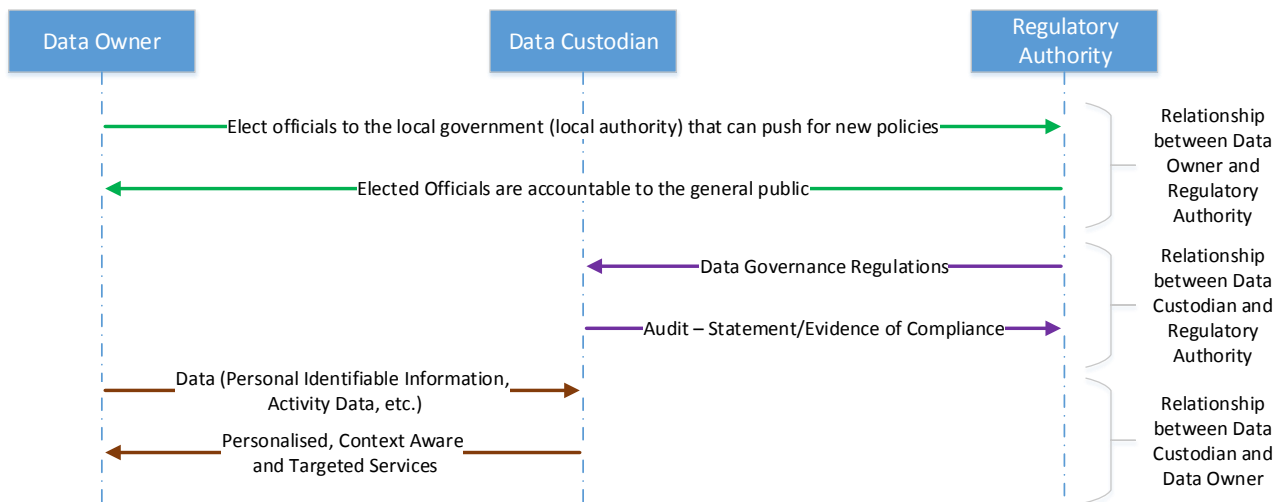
Data Owner

Data Custodian

Regulatory Authority

Elect officials to the local government (local authority) that can push for new policies

Elected Officials are accountable to the general public

Relationship between Data Owner and Regulatory Authority

Data Governance Regulations

Audit – Statement/Evidence of Compliance

Relationship between Data Custodian and Regulatory Authority

Data (Personal Identifiable Information, Activity Data, etc.)

Personalised, Context Aware and Targeted Services

Relationship between Data Custodian and Data Owner